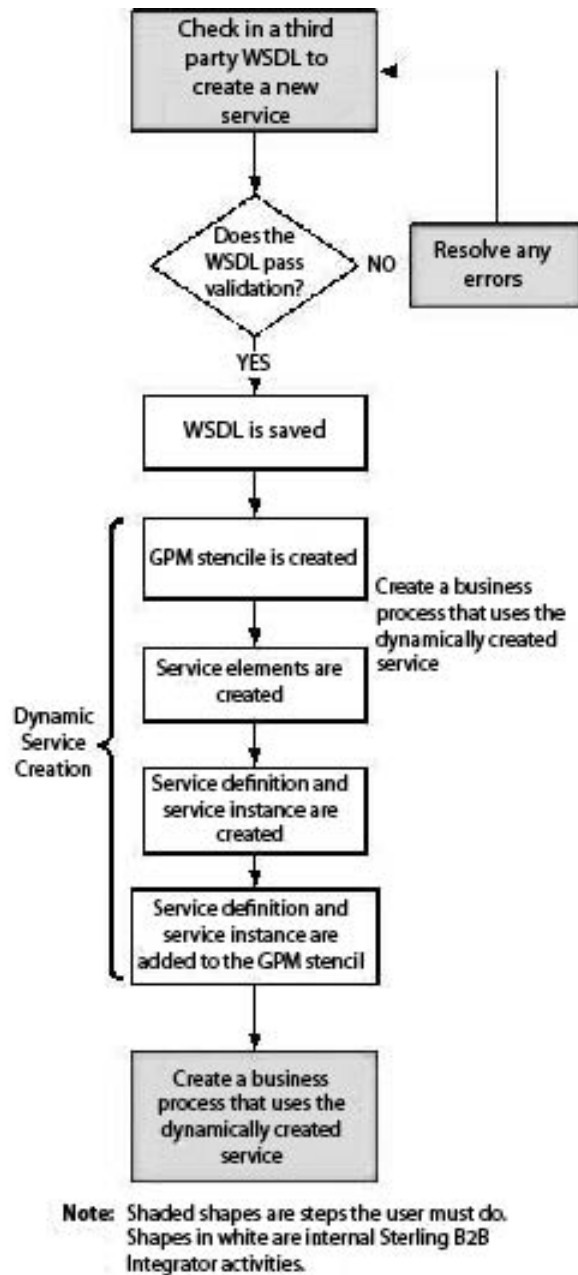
Check in a third party WSDL to create a new service

Does the WSDL pass validation?

NO

Resolve any errors

YES

WSDL is saved

GPM stencile is created

Create a business process that uses the dynamically created service

Service elements are created

Dynamic Service Creation

Service definition and service instance are created

Service definition and service instance are added to the GPM stencil

Create a business process that uses the dynamically created service

Note: Shaded shapes are steps the user must do. Shapes in white are internal Sterling B2B Integrator activities.